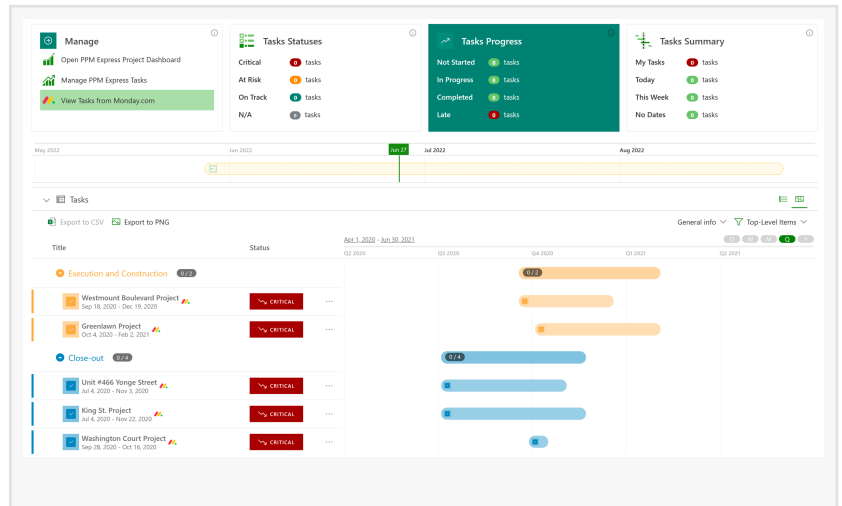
Manage
Open PPM Express Project Dashboard
Manage PPM Express Tasks
View Tasks from Monday.com

Tasks Statuses
Critical 0 tasks
At Risk 0 tasks
On Track 0 tasks
N/A 0 tasks

Tasks Progress
Not Started 0 tasks
In Progress 0 tasks
Completed 0 tasks
Late 0 tasks

Tasks Summary
My Tasks 0 tasks
Today 0 tasks
This Week 0 tasks
No Dates 0 tasks

May 2022 Jun 2022 Jun 27 Jul 2022 Aug 2022

Tasks

Export to CSV Export to PNG
General info Top-Level Items

Title Status
Apr 1, 2020 - Jun 30, 2021
Q2 2020 Q3 2020 Q4 2020 Q1 2021 Q2 2021

Execution and Construction 0 / 2
0 / 2
Westmount Boulevard Project
Sep 18, 2020 - Dec 19, 2020
CRITICAL
Greenlawn Project
Oct 4, 2020 - Feb 2, 2021
CRITICAL
Close-out 0 / 4
0 / 4
Unit #466 Yonge Street
Jul 4, 2020 - Nov 3, 2020
CRITICAL
King St. Project
Jul 4, 2020 - Nov 22, 2020
CRITICAL
Washington Court Project
Sep 28, 2020 - Oct 16, 2020
CRITICAL